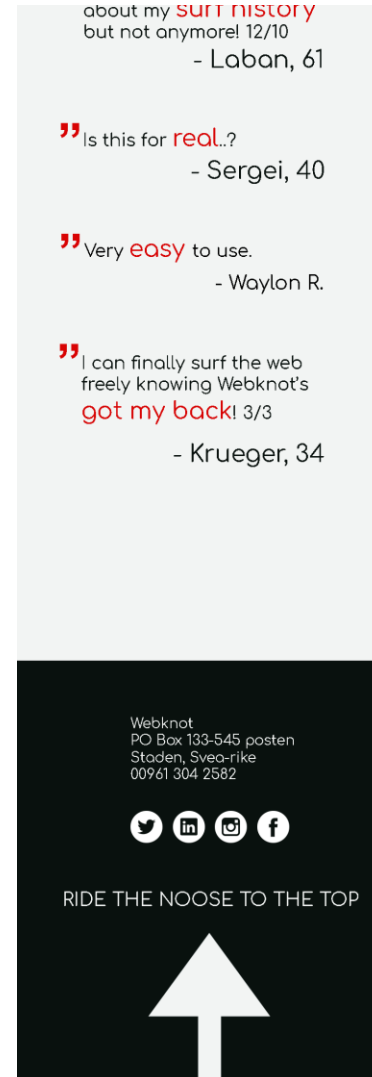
about my surf history but not anymore! 12/10

- Laban, 61

”Is this for real..?

- Sergei, 40

”Very easy to use.

- Waylon R.

”I can finally surf the web freely knowing Webknot's got my back! 3/3

- Krueger, 34

Webknot
PO Box 133-545 posten
Staden, Svea-rike
00961 304 2582

RIDE THE NOOSE TO THE TOP